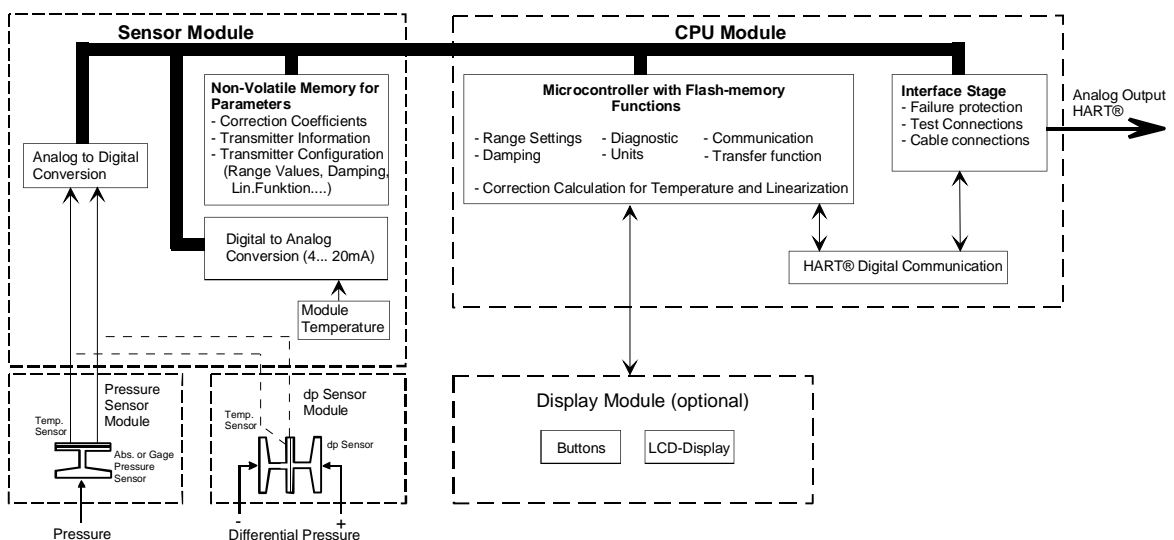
Sensor Module

CPU Module

Non-Volatile Memory for Parameters
- Correction Coefficients
- Transmitter Information
- Transmitter Configuration (Range Values, Damping, Lin.Funktion....)

Analog to Digital Conversion

Digital to Analog Conversion (4... 20mA)

Module Temperature

Microcontroller with Flash-memory Functions

- Range Settings
- Damping
- Diagnostic
- Units
- Communication
- Transfer function

- Correction Calculation for Temperature and Linearization

Interface Stage
- Failure protection
- Test Connections
- Cable connections

Analog Output HART®

HART® Digital Communication

Pressure Sensor Module

Temp. Sensor

Abs. or Gage Pressure Sensor

Pressure

dp Sensor Module

Temp. Sensor

dp Sensor

-

+

Differential Pressure

Display Module (optional)

Buttons

LCD-Display